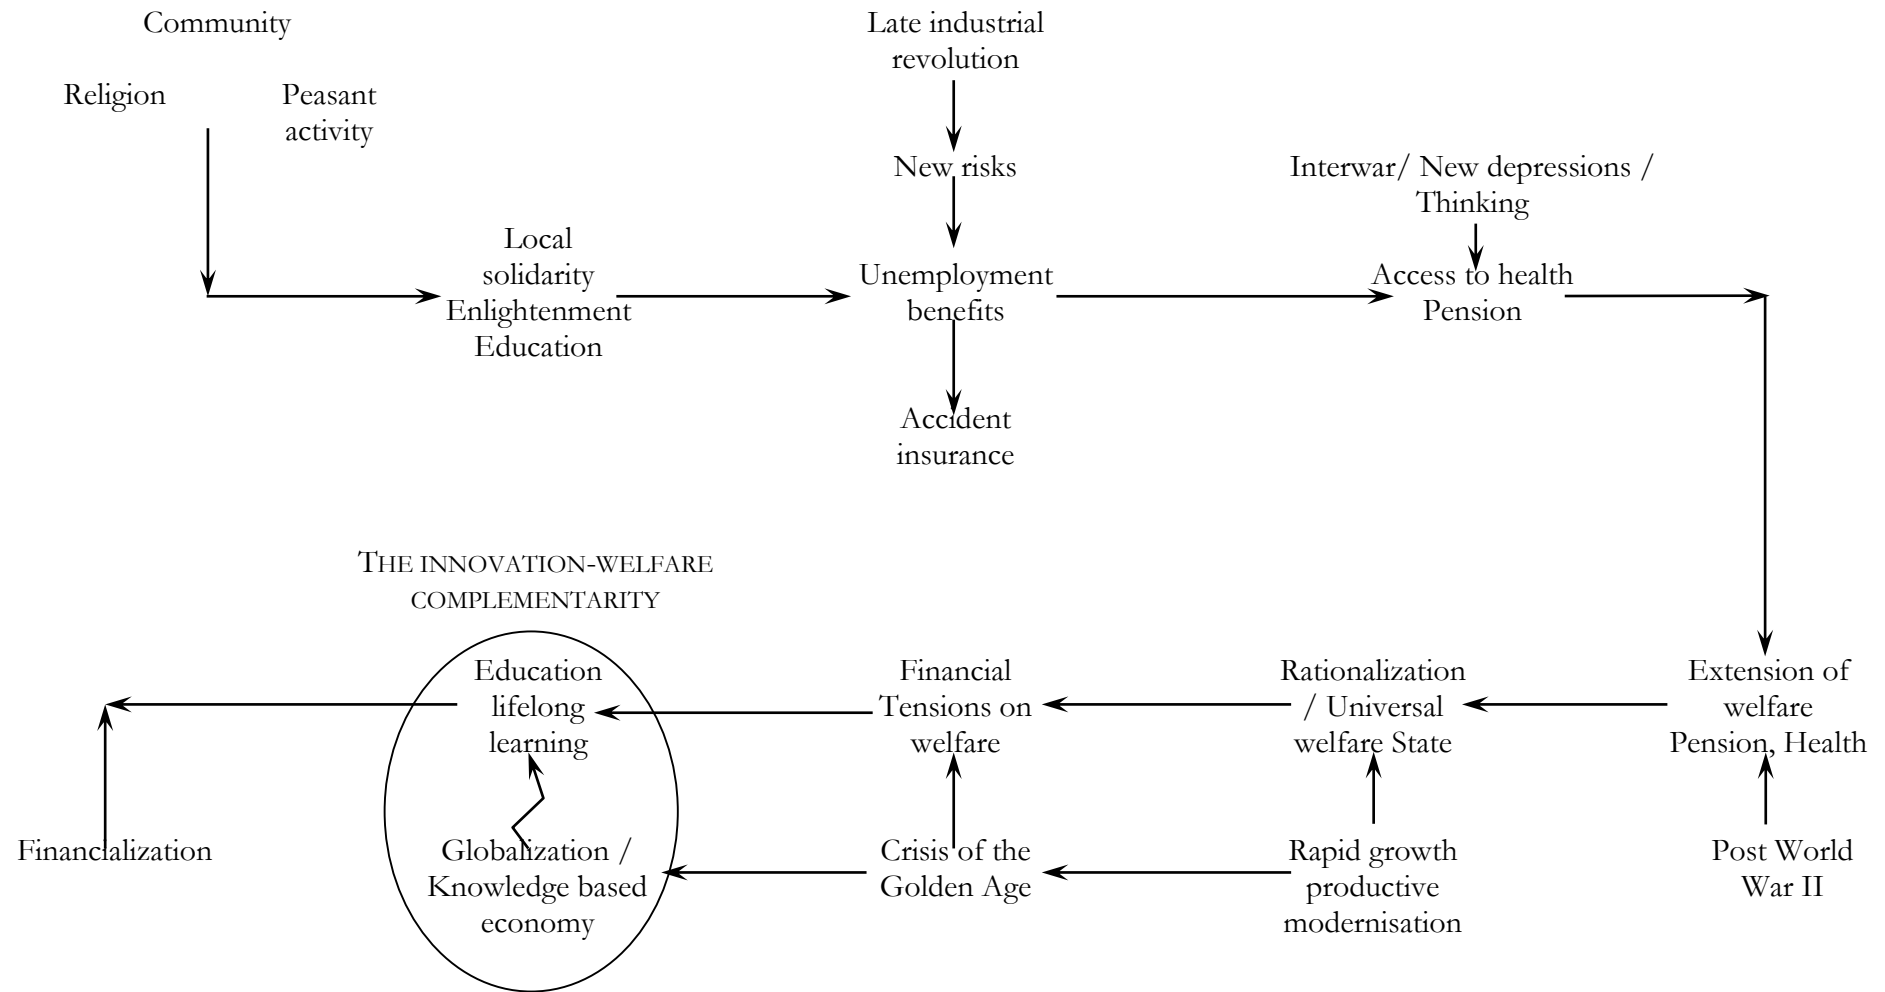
Community

Religion

Peasant activity

Late industrial revolution

New risks

Interwar/ New depressions / Thinking

Local solidarity Enlightenment Education

Unemployment benefits

Access to health Pension

Accident insurance

THE INNOVATION-WELFARE COMPLEMENTARITY

Education lifelong learning

Financial Tensions on welfare

Rationalization / Universal welfare State

Extension of welfare Pension, Health

Financialization

Globalization / Knowledge based economy

Crisis of the Golden Age

Rapid growth productive modernisation

Post World War II